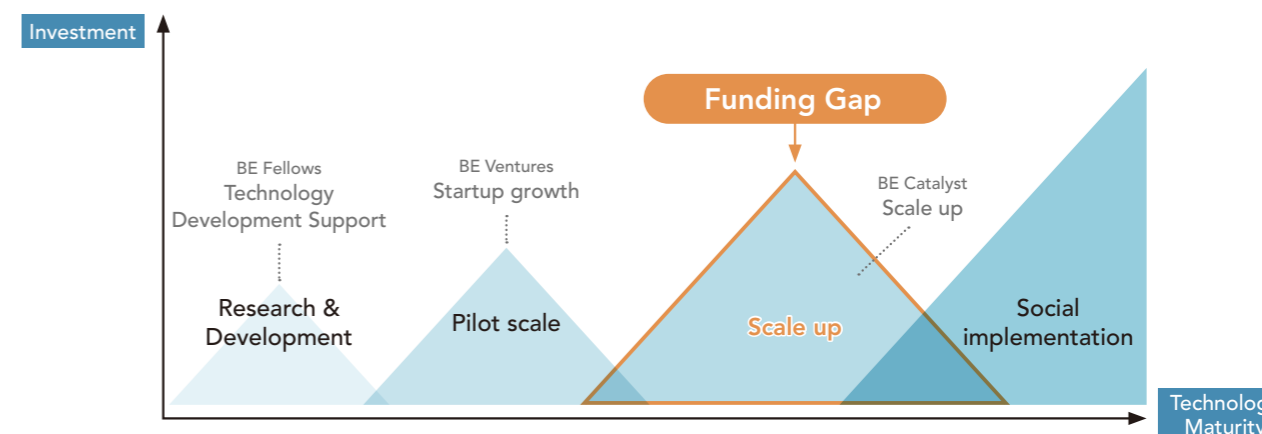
Investment

Funding Gap

BE Fellows
Technology Development Support

BE Ventures
Startup growth

BE Catalyst
Scale up

Research & Development

Pilot scale

Scale up

Social implementation

Technolog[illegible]
Maturity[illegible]